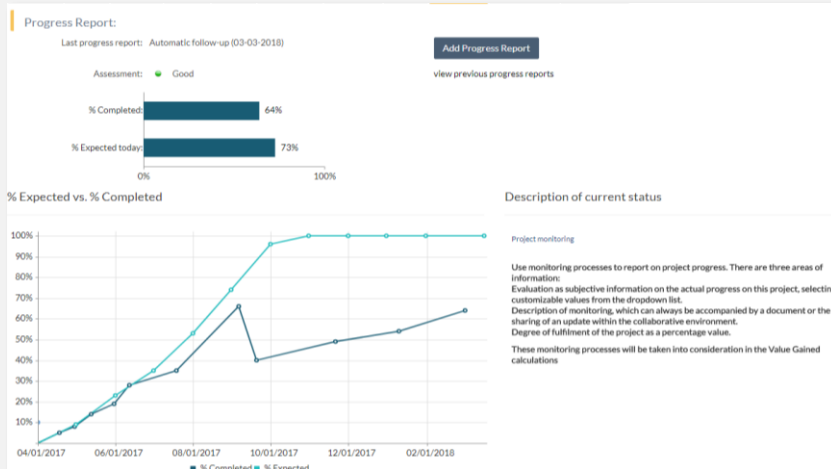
Progress Report:

Last progress report: Automatic follow-up (03-03-2018)

Add Progress Report

Assessment: Good

view previous progress reports

% Completed: 64%

% Expected today: 73%

0% 100%

% Expected vs. % Completed

100%
90%
80%
70%
60%
50%
40%
30%
20%
10%

04/01/2017 06/01/2017 08/01/2017 10/01/2017 12/01/2017 02/01/2018

% Completed % Expected

Description of current status

Project monitoring

Use monitoring processes to report on project progress. There are three areas of information:
Evaluation as subjective information on the actual progress on this project, selectin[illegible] customizable values from the dropdown list.
Description of monitoring, which can always be accompanied by a document or the sharing of an update within the collaborative environment.
Degree of fulfilment of the project as a percentage value.

These monitoring processes will be taken into consideration in the Value Gained calculations